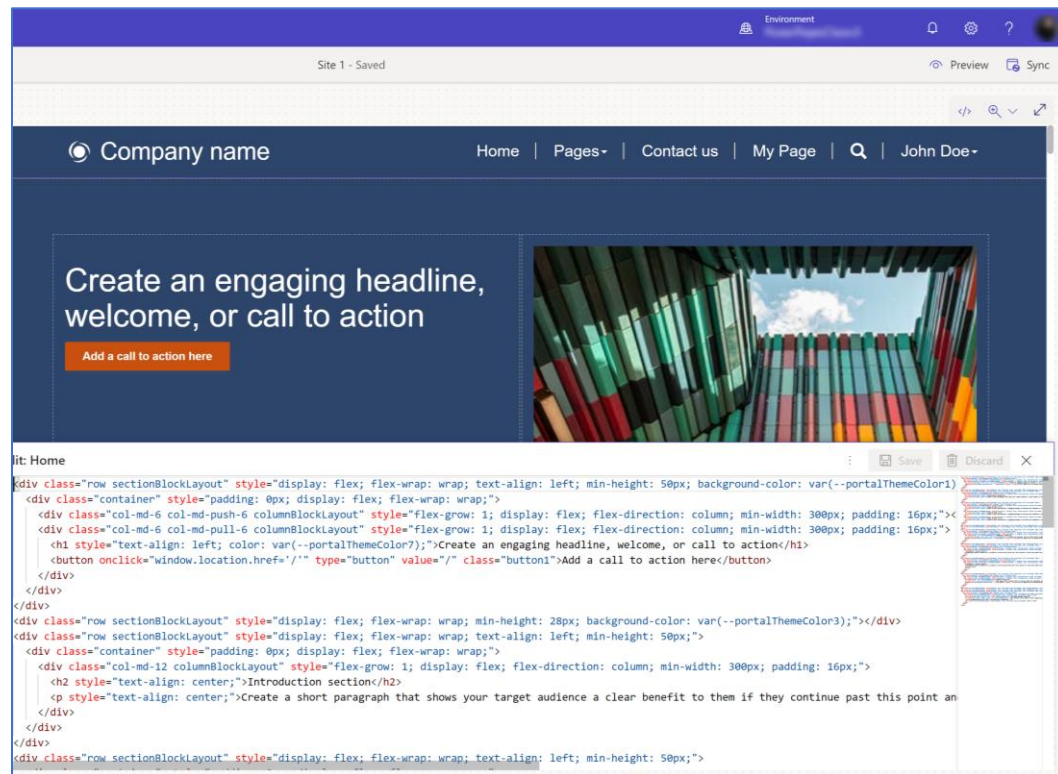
Environment

Site 1 - Saved

Preview Sync

Company name

Home | Pages▾ | Contact us | My Page | | John Doe▾

Create an engaging headline, welcome, or call to action

Add a call to action here

lit: Home

Save Discard

<div class="row sectionBlockLayout" style="display: flex; flex-wrap: wrap; text-align: left; min-height: 50px; background-color: var(--portalThemeColor1)
<div class="container" style="padding: 0px; display: flex; flex-wrap: wrap;">
<div class="col-md-6 col-md-push-6 columnBlockLayout" style="flex-grow: 1; display: flex; flex-direction: column; min-width: 300px; padding: 16px;"><
<div class="col-md-6 col-md-pull-6 columnBlockLayout" style="flex-grow: 1; display: flex; flex-direction: column; min-width: 300px; padding: 16px;">
<h1 style="text-align: left; color: var(--portalThemeColor7);">Create an engaging headline, welcome, or call to action</h1>
<button onclick="window.location.href='/'" type="button" value="/" class="button1">Add a call to action here</button>
</div>
</div>
</div>
<div class="row sectionBlockLayout" style="display: flex; flex-wrap: wrap; min-height: 28px; background-color: var(--portalThemeColor3);"></div>
<div class="row sectionBlockLayout" style="display: flex; flex-wrap: wrap; text-align: left; min-height: 50px;">
<div class="container" style="padding: 0px; display: flex; flex-wrap: wrap;">
<div class="col-md-12 columnBlockLayout" style="flex-grow: 1; display: flex; flex-direction: column; min-width: 300px; padding: 16px;">
<h2 style="text-align: center;">Introduction section</h2>
<p style="text-align: center;">Create a short paragraph that shows your target audience a clear benefit to them if they continue past this point an
</div>
</div>
</div>
<div class="row sectionBlockLayout" style="display: flex; flex-wrap: wrap; text-align: left; min-height: 50px;">
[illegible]